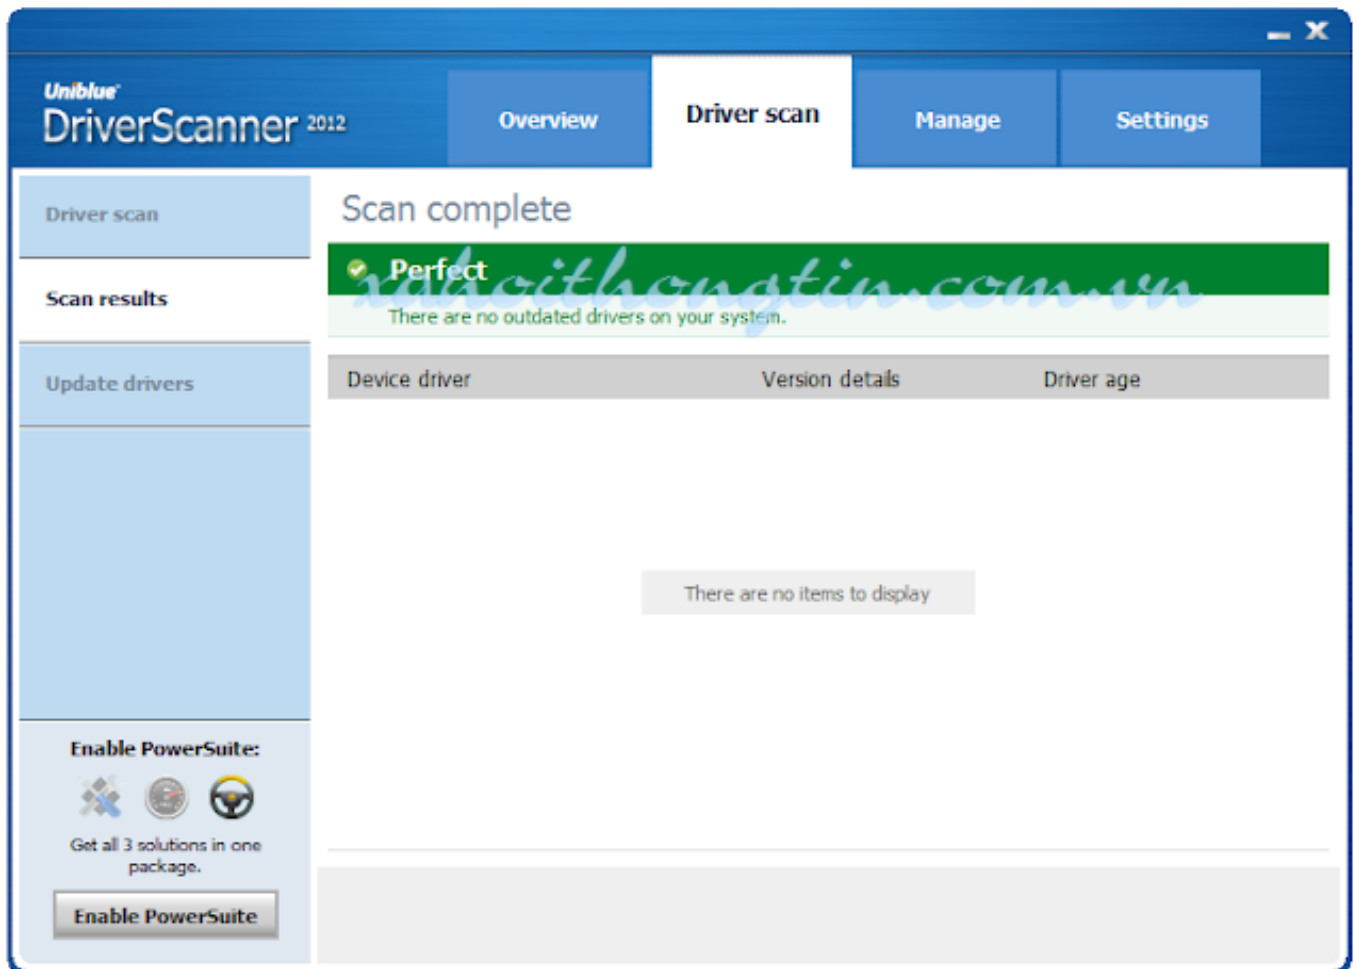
Uniblue
DriverScanner 2012

Overview
Driver scan
Manage
Settings

Driver scan
Scan results
Update drivers

Scan complete

Perfect
xahoithongtin.com.vn
There are no outdated drivers on your system.

| Device driver | Version details | Driver age |
|---|---|---|

There are no items to display

Enable PowerSuite:
Get all 3 solutions in one package.
Enable PowerSuite